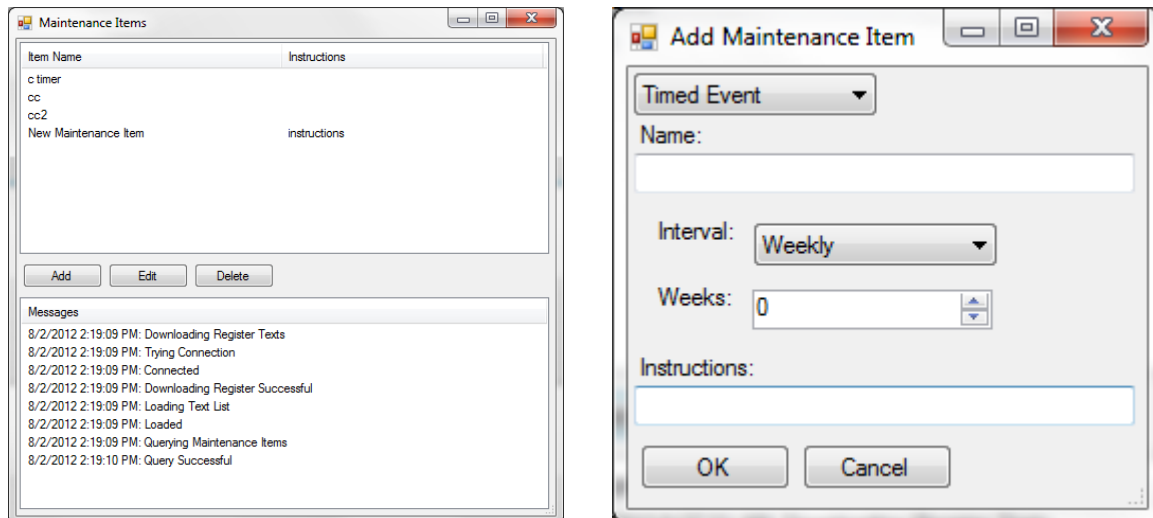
Maintenance Items

| Item Name | Instructions |
|---|---|
| c timer | |
| cc | |
| cc2 | |
| New Maintenance Item | instructions |

Add Edit Delete

Messages
8/2/2012 2:19:09 PM: Downloading Register Texts
8/2/2012 2:19:09 PM: Trying Connection
8/2/2012 2:19:09 PM: Connected
8/2/2012 2:19:09 PM: Downloading Register Successful
8/2/2012 2:19:09 PM: Loading Text List
8/2/2012 2:19:09 PM: Loaded
8/2/2012 2:19:09 PM: Querying Maintenance Items
8/2/2012 2:19:10 PM: Query Successful

Add Maintenance Item

Timed Event

Name:

Interval: Weekly

Weeks: 0

Instructions:

OK Cancel